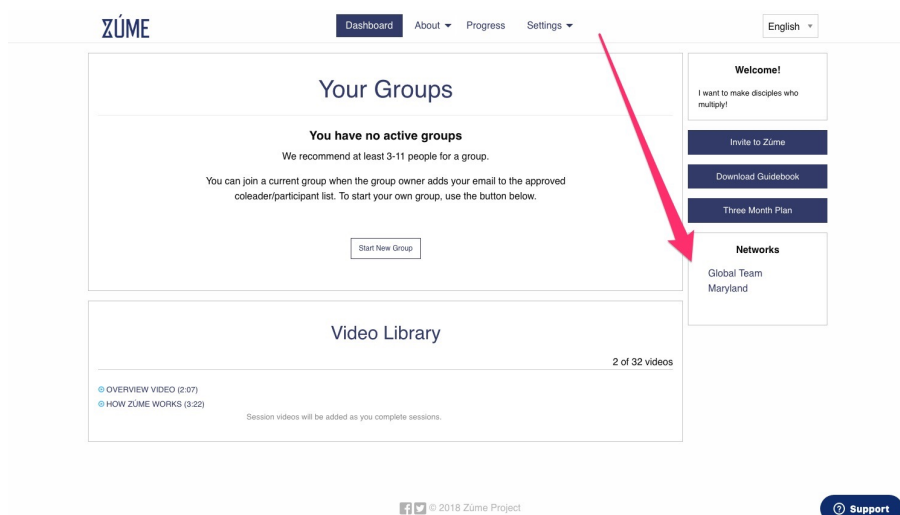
ZÚME

Dashboard About Progress Settings

English

Your Groups

You have no active groups

We recommend at least 3-11 people for a group.

You can join a current group when the group owner adds your email to the approved coleader/participant list. To start your own group, use the button below.

Start New Group

Video Library

2 of 32 videos

OVERVIEW VIDEO (2:07)
HOW ZÚME WORKS (3:22)

Session videos will be added as you complete sessions.

Welcome!

I want to make disciples who multiply!

Invite to Zúme

Download Guidebook

Three Month Plan

Networks

Global Team
Maryland

© 2018 Zúme Project

Support